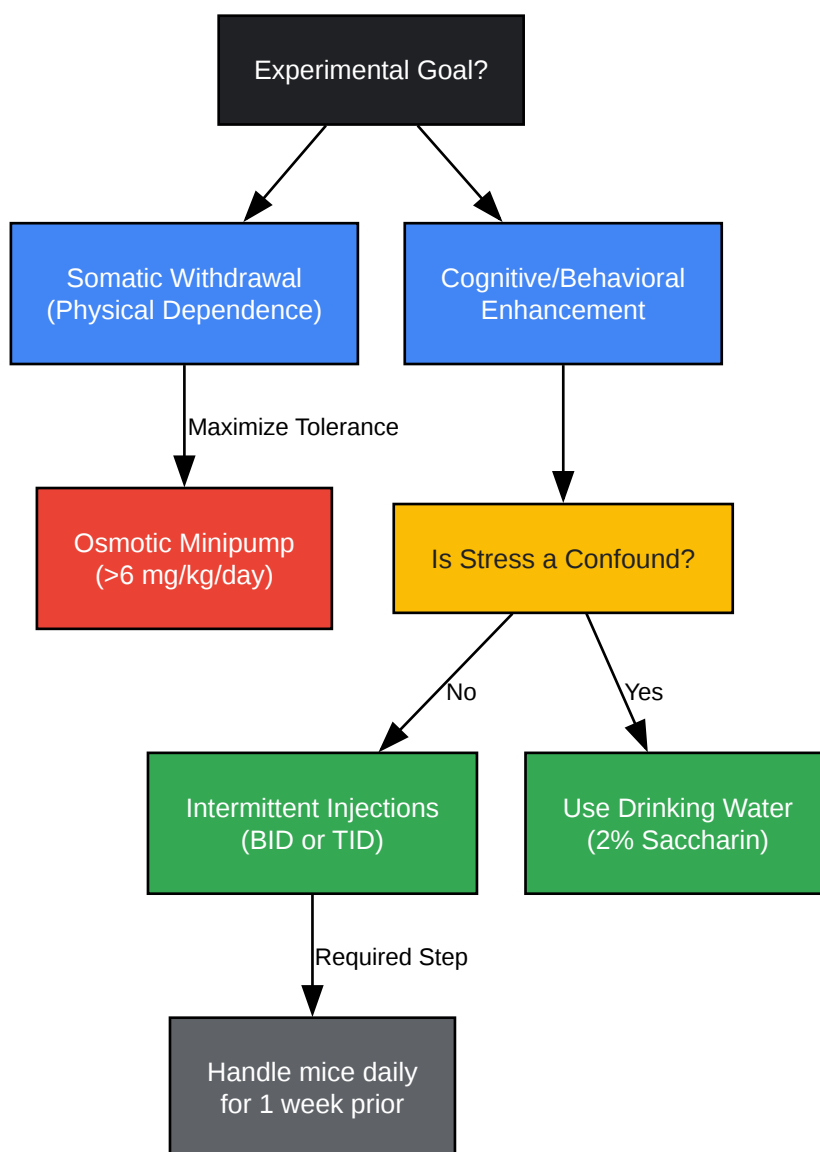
Experimental Goal?

Somatic Withdrawal (Physical Dependence)

Cognitive/Behavioral Enhancement

Maximize Tolerance

Osmotic Minipump (>6 mg/kg/day)

Is Stress a Confound?

No

Yes

Intermittent Injections (BID or TID)

Use Drinking Water (2% Saccharin)

Required Step

Handle mice daily for 1 week prior